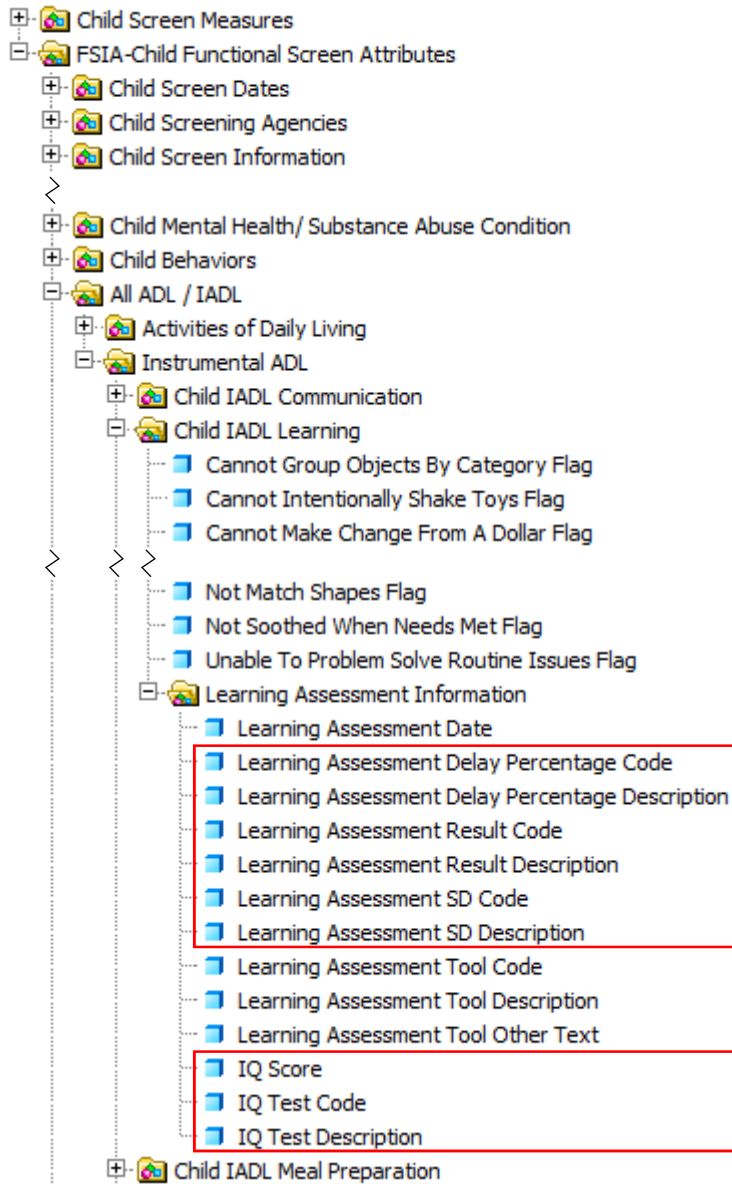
Child Screen Measures
FSIA-Child Functional Screen Attributes
Child Screen Dates
Child Screening Agencies
Child Screen Information
Child Mental Health/ Substance Abuse Condition
Child Behaviors
All ADL / IADL
Activities of Daily Living
Instrumental ADL
Child IADL Communication
Child IADL Learning
Cannot Group Objects By Category Flag
Cannot Intentionally Shake Toys Flag
Cannot Make Change From A Dollar Flag
Not Match Shapes Flag
Not Soothed When Needs Met Flag
Unable To Problem Solve Routine Issues Flag
Learning Assessment Information
Learning Assessment Date
Learning Assessment Delay Percentage Code
Learning Assessment Delay Percentage Description
Learning Assessment Result Code
Learning Assessment Result Description
Learning Assessment SD Code
Learning Assessment SD Description
Learning Assessment Tool Code
Learning Assessment Tool Description
Learning Assessment Tool Other Text
IQ Score
IQ Test Code
IQ Test Description
Child IADL Meal Preparation